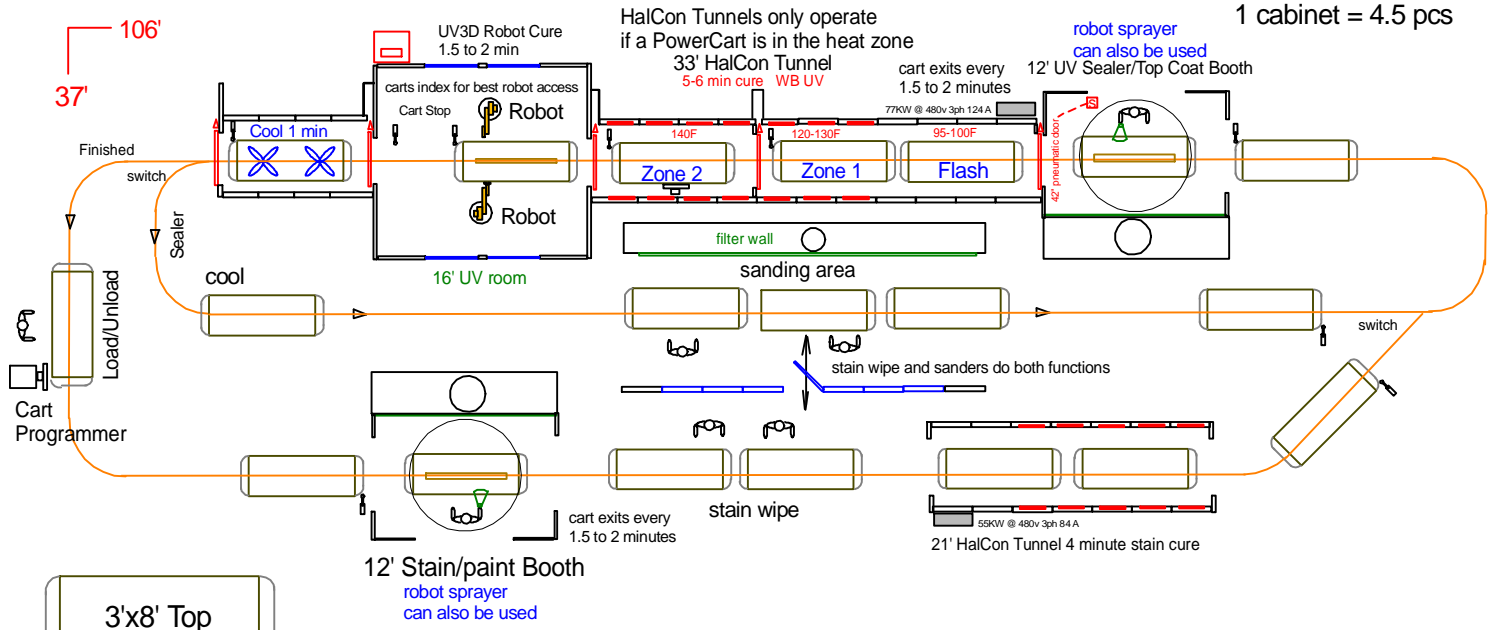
106'

37'

UV3D Robot Cure
1.5 to 2 min

HalCon Tunnels only operate if a PowerCart is in the heat zone

33' HalCon Tunnel
5-6 min cure WB UV

robot sprayer can also be used

1 cabinet = 4.5 pcs

cart exits every 1.5 to 2 minutes

12' UV Sealer/Top Coat Booth

carts index for best robot access

Cart Stop

Robot

77KW @ 480v 3ph 124 A

Cool 1 min

140F

120-130F

95-100F

42" pneumatic door

Finished

switch

Zone 2

Zone 1

Flash

Robot

Sealer

filter wall

16' UV room

sanding area

Load/Unload

cool

switch

stain wipe and sanders do both functions

Cart Programmer

stain wipe

cart exits every 1.5 to 2 minutes

55KW @ 480v 3ph 84 A

21' HalCon Tunnel 4 minute stain cure

12' Stain/paint Booth

robot sprayer can also be used

3'x8' Top